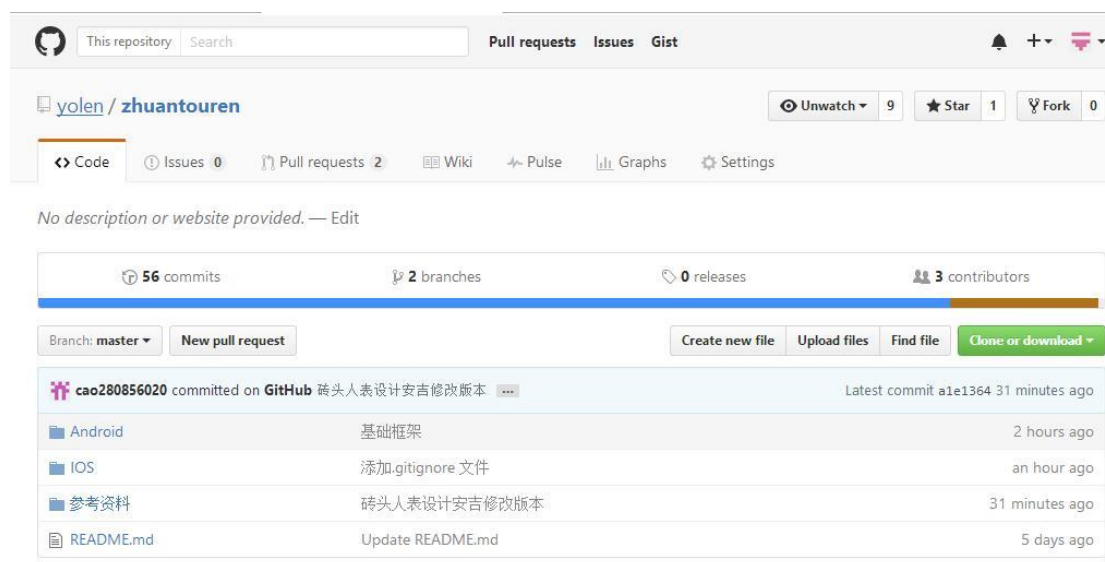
This repository Search

Pull requests Issues Gist

yolen / zhuantouren

Unwatch ▾ 9 Star 1 Fork 0

<> Code Issues 0 Pull requests 2 Wiki Pulse Graphs Settings

No description or website provided. — Edit

56 commits 2 branches 0 releases 3 contributors

Branch: master ▾ New pull request

Create new file Upload files Find file Clone or download ▾

cao280856020 committed on GitHub 砖头人表设计安吉修改版本 ...

Latest commit a1e1364 31 minutes ago

| | | |
|---|---|---|
| Android | 基础框架 | 2 hours ago |
| IOS | 添加.gitignore 文件 | an hour ago |
| 参考资料 | 砖头人表设计安吉修改版本 | 31 minutes ago |
| README.md | Update README.md | 5 days ago |